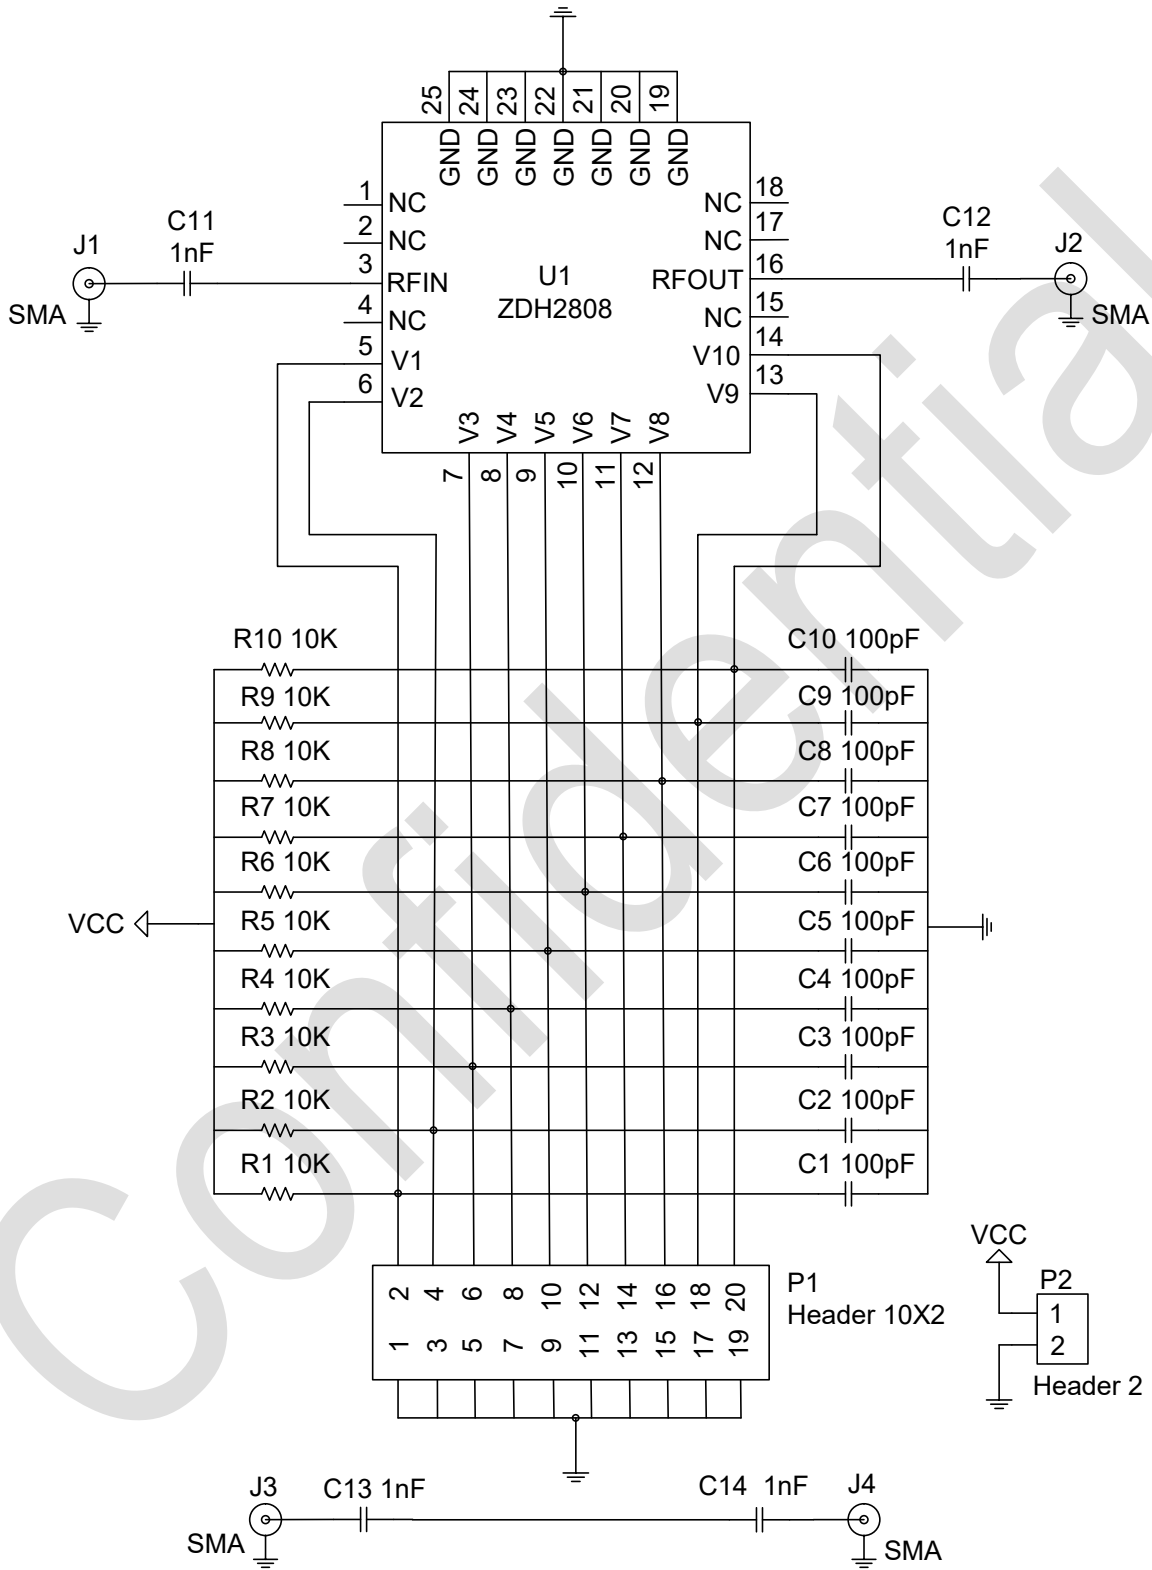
25 24 23 22 21 20 19
GND GND GND GND GND GND GND

1 NC
2 NC
3 RFIN
4 NC
5 V1
6 V2

NC 18
NC 17
RFOUT 16
NC 15
V10 14
V9 13

U1
ZDH2808

V3 V4 V5 V6 V7 V8
7 8 9 10 11 12

J1
SMA
C11
1nF

C12
1nF
J2
SMA

R10 10K
R9 10K
R8 10K
R7 10K
R6 10K
R5 10K
R4 10K
R3 10K
R2 10K
R1 10K

VCC

C10 100pF
C9 100pF
C8 100pF
C7 100pF
C6 100pF
C5 100pF
C4 100pF
C3 100pF
C2 100pF
C1 100pF

2 4 6 8 10 12 14 16 18 20
1 3 5 7 9 11 13 15 17 19

P1
Header 10X2

VCC
P2
1
2
Header 2

J3
SMA
C13 1nF
C14 1nF
J4
SMA

Confidential